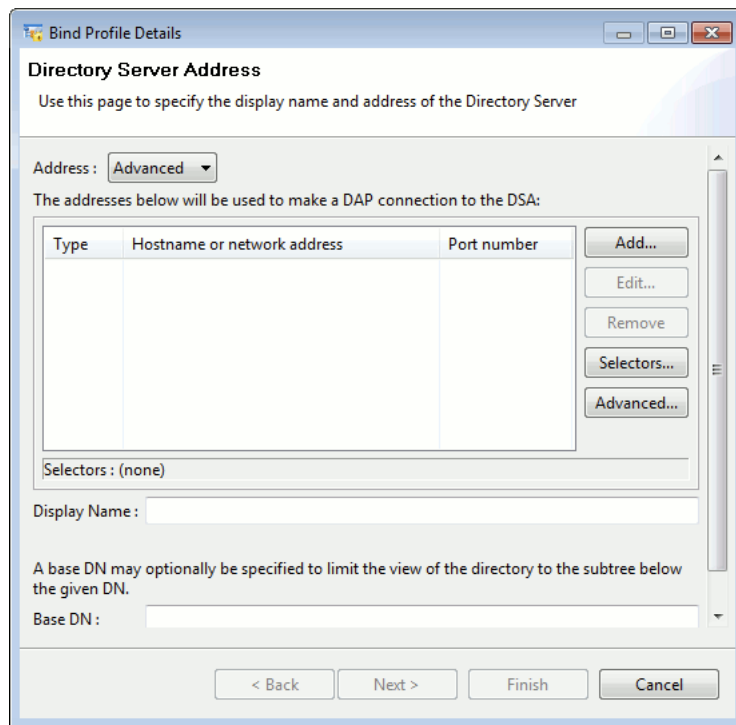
Bind Profile Details

Directory Server Address

Use this page to specify the display name and address of the Directory Server

Address : Advanced

The addresses below will be used to make a DAP connection to the DSA:

| Type | Hostname or network address | Port number |
|---|---|---|

Add...
Edit...
Remove
Selectors...
Advanced...

Selectors : (none)

Display Name :

A base DN may optionally be specified to limit the view of the directory to the subtree below the given DN.

Base DN :

< Back
Next >
Finish
Cancel